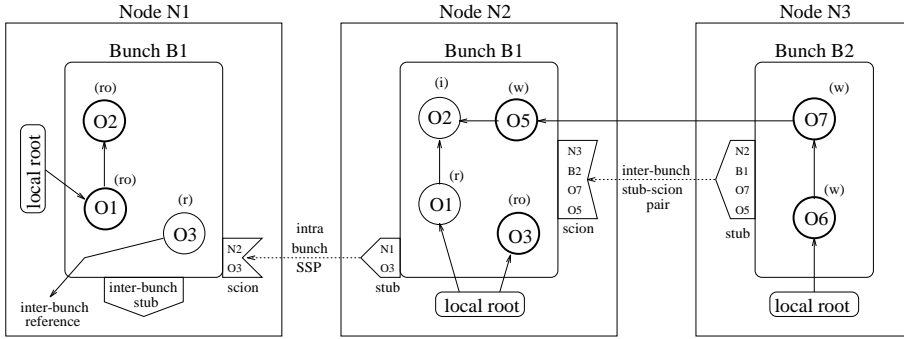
Node N1

Bunch B1

(ro)
O2

local root

(ro)
O1

(r)
O3

inter-bunch reference

inter-bunch stub

N2
O3
scion

intra bunch SSP

N1
O3
stub

Node N2

Bunch B1

(i)
O2

(w)
O5

(r)
O1

(ro)
O3

local root

N3
B2
O7
O5
scion

inter-bunch stub-scion pair

N2
B1
O7
O5
stub

Node N3

Bunch B2

(w)
O7

(w)
O6

local root